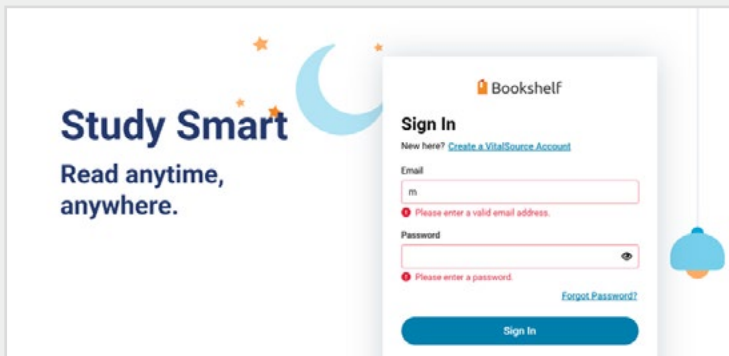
Study Smart

Read anytime, anywhere.

Bookshelf

Sign In

New here? Create a VitalSource Account

Email

m

Please enter a valid email address.

Password

Please enter a password.

Forgot Password?

Sign In